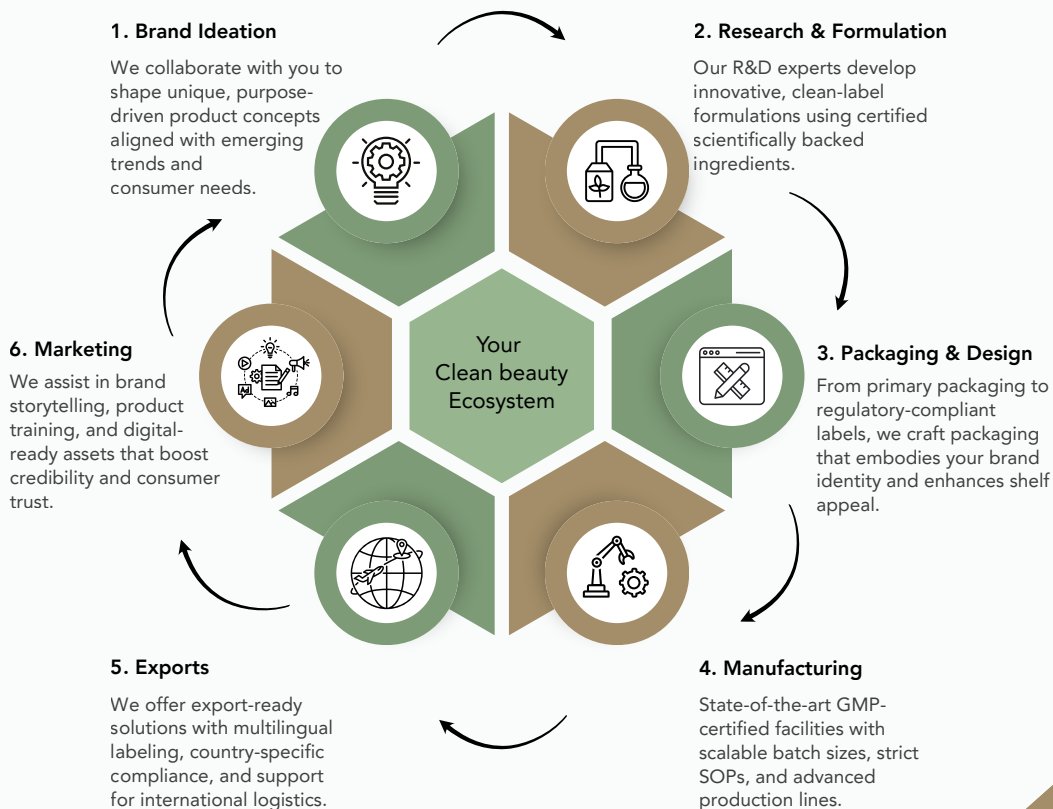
1. Brand Ideation

We collaborate with you to shape unique, purpose-driven product concepts aligned with emerging trends and consumer needs.

2. Research & Formulation

Our R&D experts develop innovative, clean-label formulations using certified scientifically backed ingredients.

Your Clean beauty Ecosystem

6. Marketing

We assist in brand storytelling, product training, and digital-ready assets that boost credibility and consumer trust.

3. Packaging & Design

From primary packaging to regulatory-compliant labels, we craft packaging that embodies your brand identity and enhances shelf appeal.

5. Exports

We offer export-ready solutions with multilingual labeling, country-specific compliance, and support for international logistics.

4. Manufacturing

State-of-the-art GMP-certified facilities with scalable batch sizes, strict SOPs, and advanced production lines.